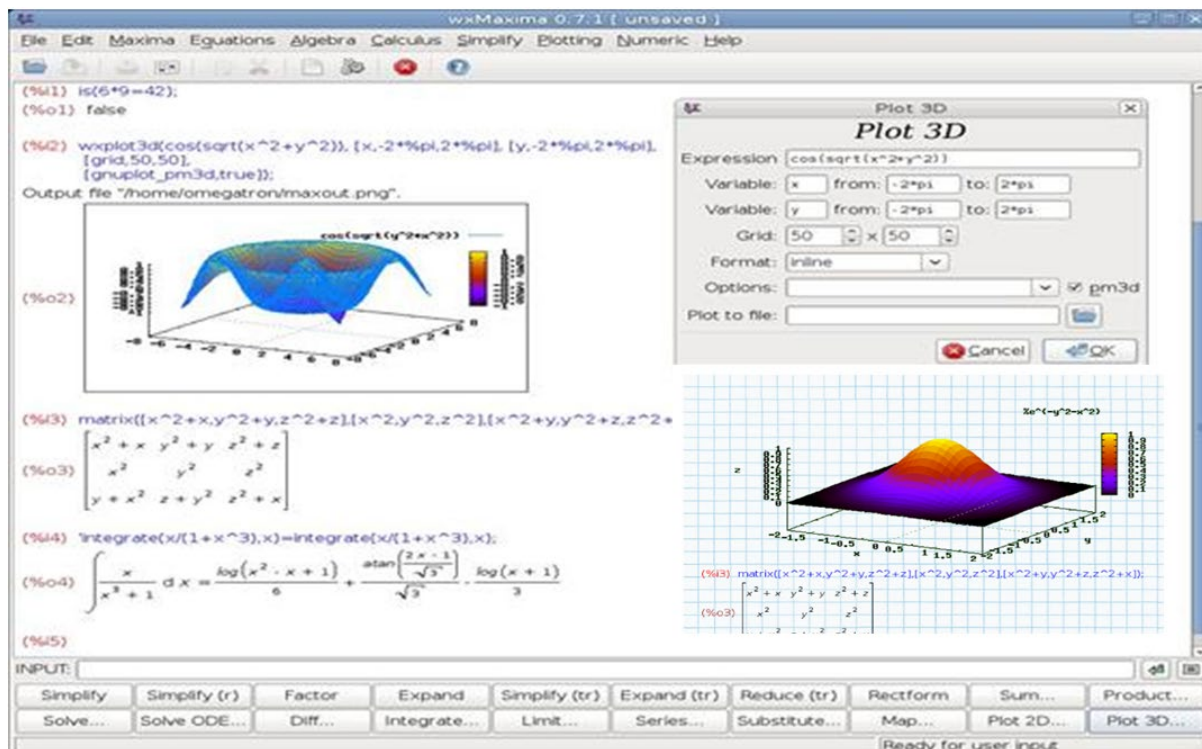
wxMaxima 0.7.1 [ unsaved ]

File Edit Maxima Equations Algebra Calculus Simplify Plotting Numeric Help

(%i1) is(6*9=42);
(%o1) false

(%i2) wxplot3d(cos(sqrt(x^2+y^2)), [x,-2*%pi,2*%pi], [y,-2*%pi,2*%pi], [grid,50,50], [gnuplot_pm3d,true]);
Output file "/home/omegatron/maxout.png".

cos(sqrt(y^2+x^2))

(%o2)

Plot 3D
Plot 3D
Expression: cos(sqrt(x^2+y^2))
Variable: x from: -2*pi to: 2*pi
Variable: y from: -2*pi to: 2*pi
Grid: 50 x 50
Format: inline
Options: pm3d
Plot to file:
Cancel OK

(%i3) matrix([x^2+x,y^2+y,z^2+z],[x^2,y^2,z^2],[x^2+y,y^2+z,z^2+

(%o3) $\begin{bmatrix} x^2+x & y^2+y & z^2+z \\ x^2 & y^2 & z^2 \\ y+x^2 & z+y^2 & z^2+x \end{bmatrix}$

(%i4) 'integrate(x/(1+x^3),x)=integrate(x/(1+x^3),x);

(%o4) $\int \frac{x}{x^3+1} dx = \frac{\log(x^2-x+1)}{6} + \frac{\operatorname{atan}\left(\frac{2x-1}{\sqrt{3}}\right)}{\sqrt{3}} - \frac{\log(x+1)}{3}$

(%i5)

%e^(-y^2-x^2)

z

x y

(%i3) matrix([x^2+x,y^2+y,z^2+z],[x^2,y^2,z^2],[x^2+y,y^2+z,z^2+x]);

(%o3) $\begin{bmatrix} x^2+x & y^2+y & z^2+z \\ x^2 & y^2 & z^2 \end{bmatrix}$

INPUT:

| Simplify | Simplify (r) | Factor | Expand | Simplify (tr) | Expand (tr) | Reduce (tr) | Rectform | Sum... | Product... |
|---|---|---|---|---|---|---|---|---|---|
| Solve... | Solve ODE... | Diff... | Integrate... | Limit... | Series... | Substitute... | Map... | Plot 2D... | Plot 3D... |

Ready for user input